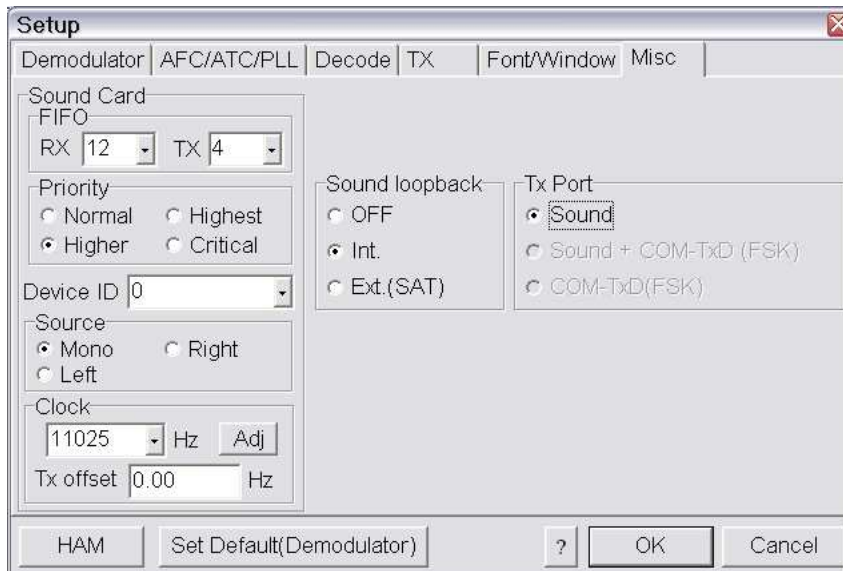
Setup

Demodulator | AFC/ATC/PLL | Decode | TX | Font/Window | Misc

Sound Card
FIFO
RX 12 TX 4

Priority
Normal Highest
Higher Critical

Device ID 0

Source
Mono Right
Left

Clock
11025 Hz Adj
Tx offset 0.00 Hz

Sound loopback
OFF
Int.
Ext.(SAT)

Tx Port
Sound
Sound + COM-TxD (FSK)
COM-TxD(FSK)

HAM | Set Default(Demodulator) | ? | OK | Cancel